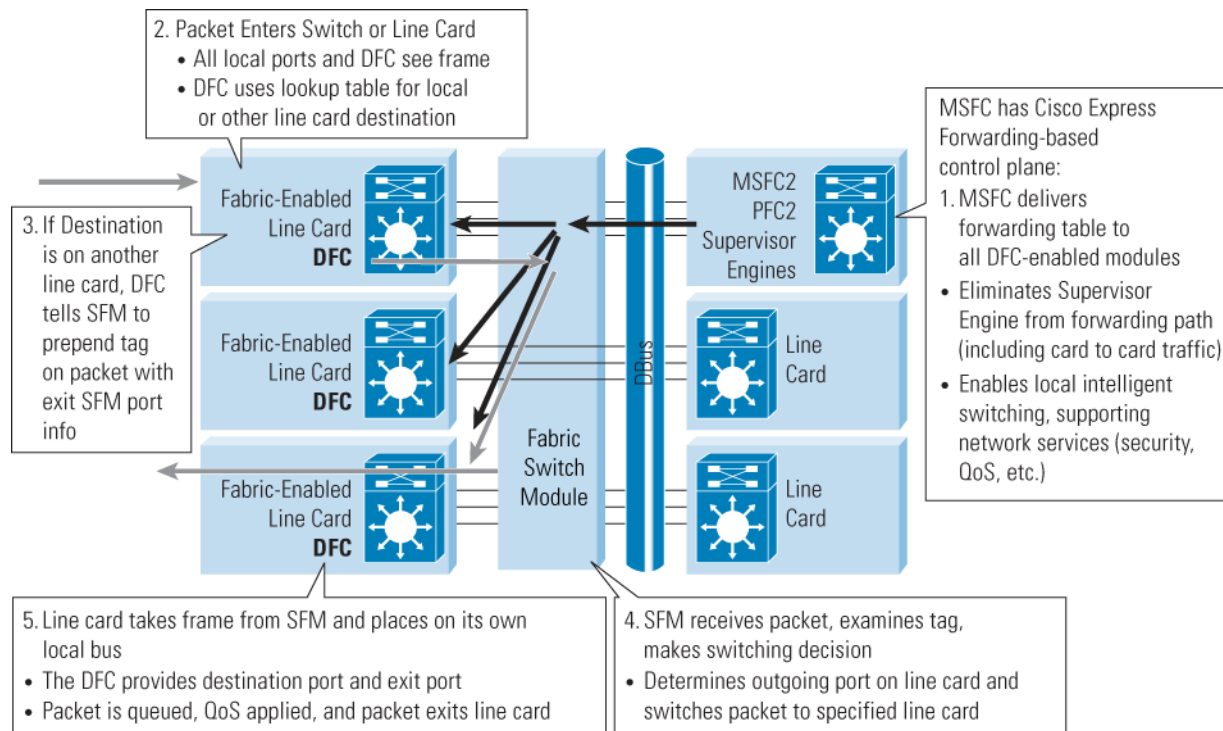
2. Packet Enters Switch or Line Card
• All local ports and DFC see frame
• DFC uses lookup table for local or other line card destination

MSFC has Cisco Express Forwarding-based control plane:
1. MSFC delivers forwarding table to all DFC-enabled modules
• Eliminates Supervisor Engine from forwarding path (including card to card traffic)
• Enables local intelligent switching, supporting network services (security, QoS, etc.)

3. If Destination is on another line card, DFC tells SFM to prepend tag on packet with exit SFM port info

Fabric-Enabled Line Card DFC

Fabric-Enabled Line Card DFC

Fabric-Enabled Line Card DFC

MSFC2 PFC2 Supervisor Engines

Fabric Switch Module

DBus

Line Card

Line Card

5. Line card takes frame from SFM and places on its own local bus
• The DFC provides destination port and exit port
• Packet is queued, QoS applied, and packet exits line card

4. SFM receives packet, examines tag, makes switching decision
• Determines outgoing port on line card and switches packet to specified line card